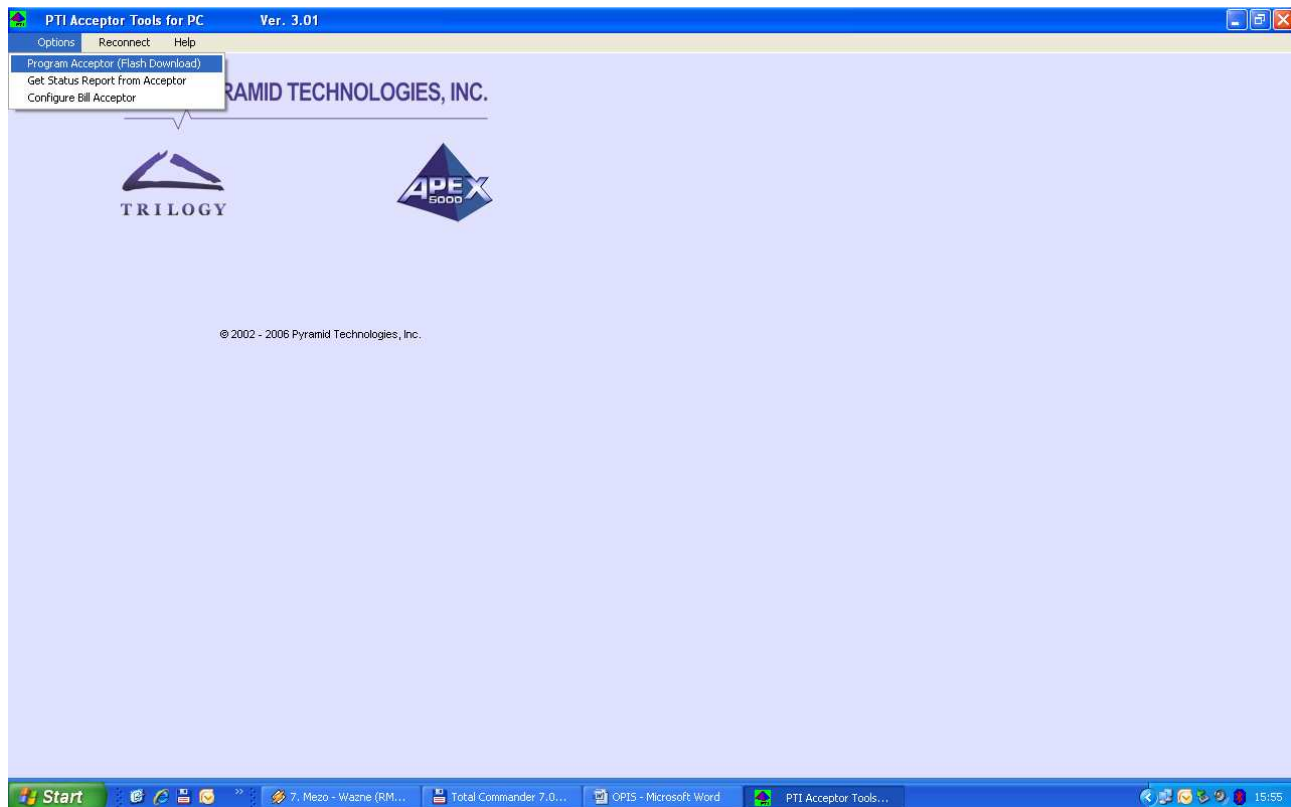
PTI Acceptor Tools for PC Ver. 3.01

Options Reconnect Help

Program Acceptor (Flash Download)
Get Status Report from Acceptor
Configure Bill Acceptor

RAMID TECHNOLOGIES, INC.

TRILOGY

APEX 5000

© 2002 - 2006 Pyramid Technologies, Inc.

Start | 7. Mezo - Wazne (RM... | Total Commander 7.0... | OPIS - Microsoft Word | PTI Acceptor Tools... | 15:55